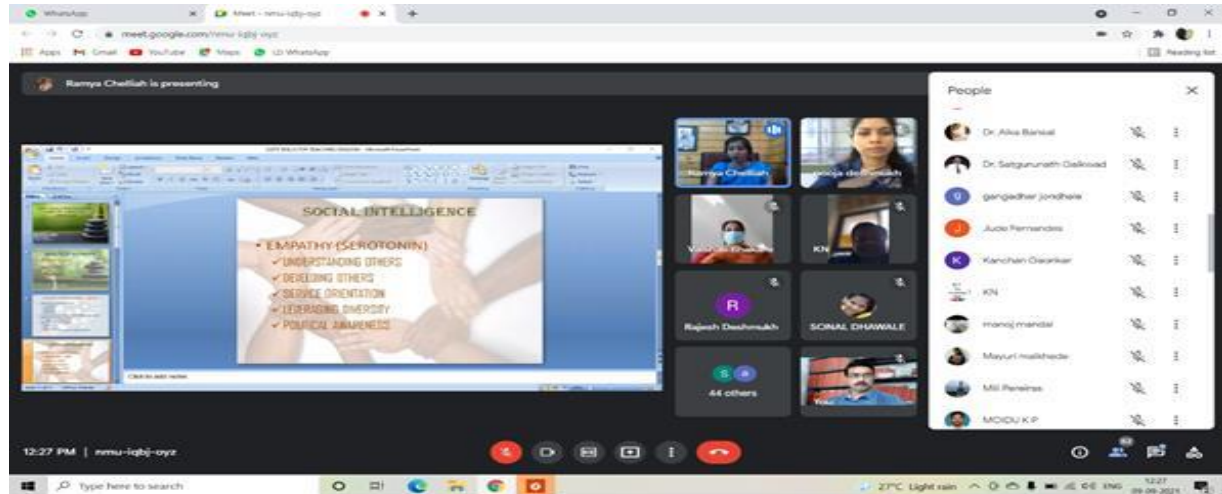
WhatsApp
Meet - nmu-iqbj-oyz
meet.google.com/nmu-iqbj-oyz
Apps Gmail YouTube Maps WhatsApp
Reading list

Ramya Chelliah is presenting

SOCIAL INTELLIGENCE
• EMPATHY (SEROTONIN)
✓UNDERSTANDING OTHERS
✓DEVELOPING OTHERS
✓SERVICE ORIENTATION
✓LEVERAGING DIVERSITY
✓POLITICAL AWARENESS

Click to add notes

Ramya Chelliah
pooja deshmukh
KN
R
Rajesh Deshmukh
SONAL DHAWALE
44 others
You

People
Dr. Alka Bansal
Dr. Satgurunath Gaikwad
gangadhar jondhale
Jude Fernandes
Kanchan Daonkar
KN
manoj mandal
Mayuri malkhede
Mili Pereira
MOIDU K P

12:27 PM | nmu-iqbj-oyz

Type here to search
27°C Light rain ENG 12:27 09-06-2021